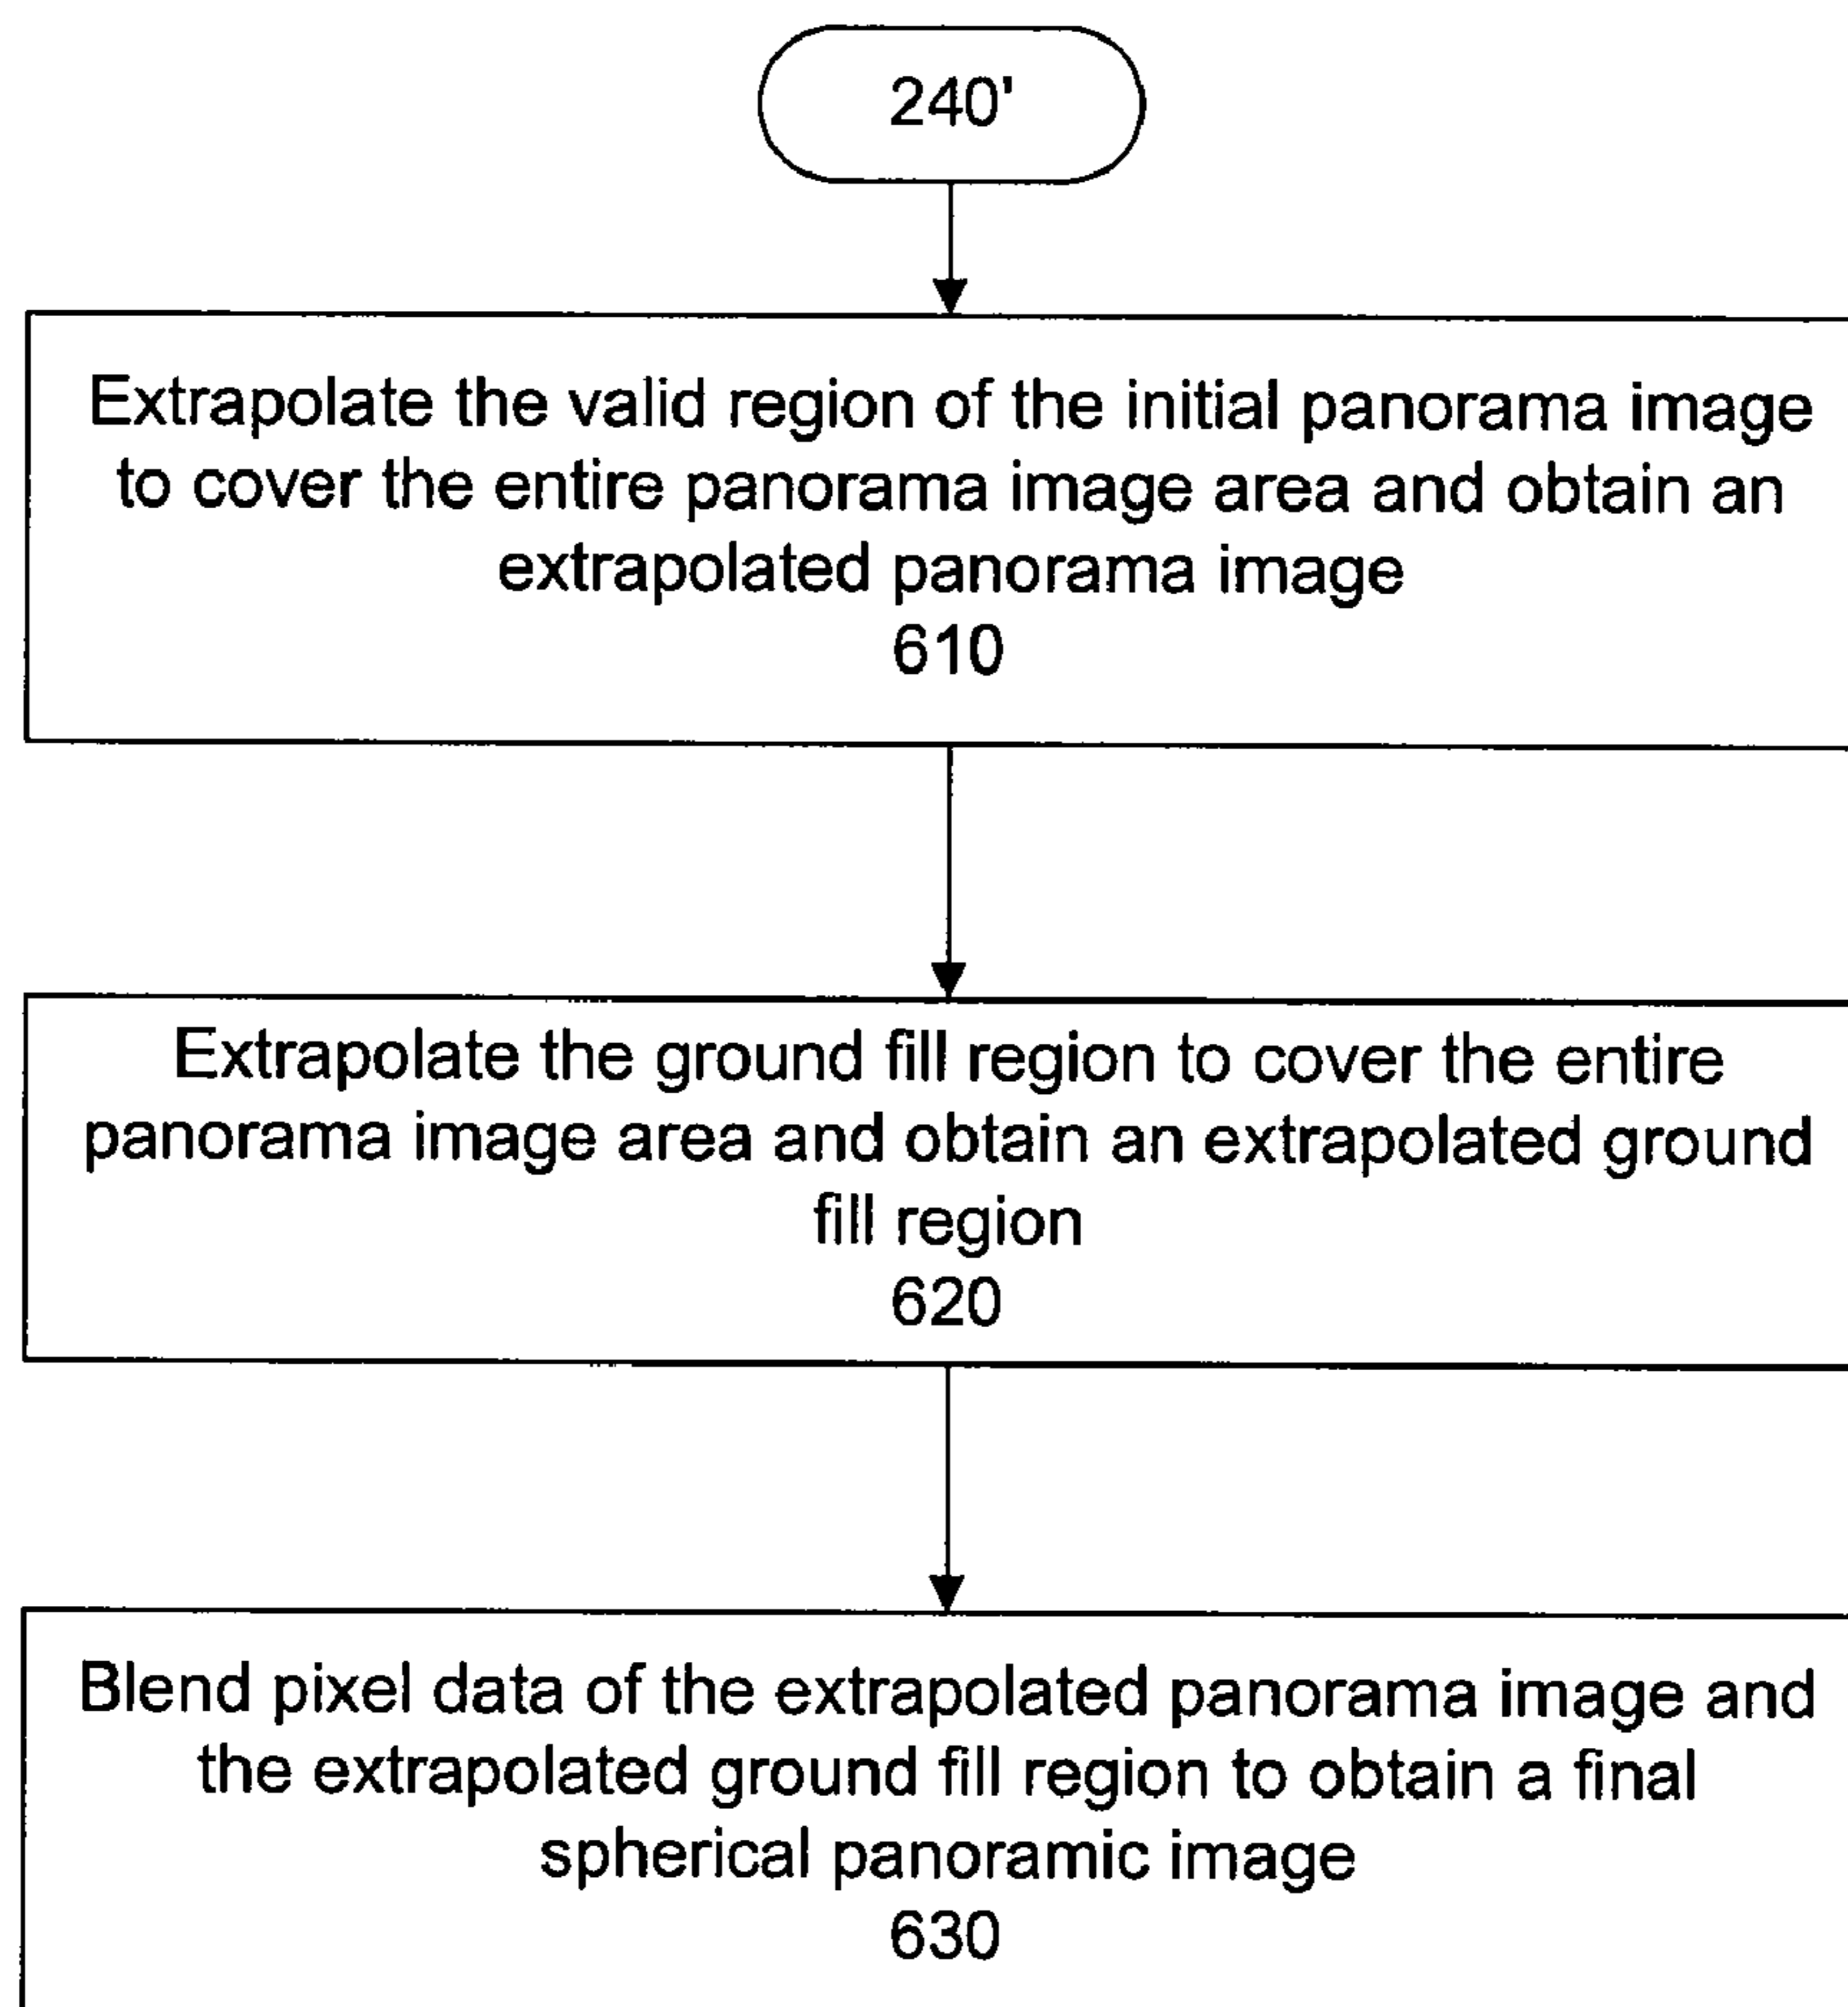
240'

Extrapolate the valid region of the initial panorama image to cover the entire panorama image area and obtain an extrapolated panorama image
610

Extrapolate the ground fill region to cover the entire panorama image area and obtain an extrapolated ground fill region
620

Blend pixel data of the extrapolated panorama image and the extrapolated ground fill region to obtain a final spherical panoramic image
630